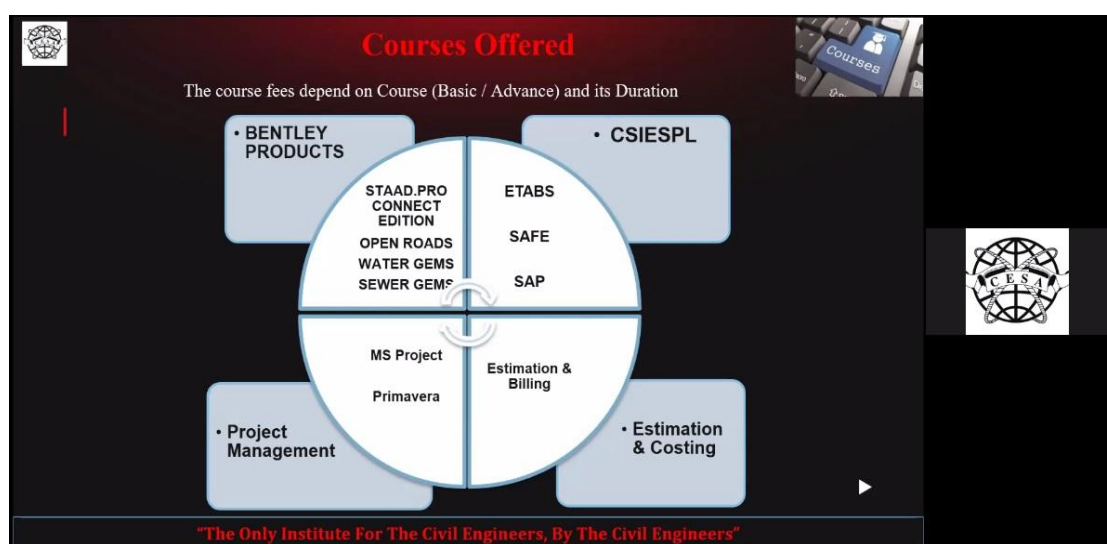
Courses Offered

The course fees depend on Course (Basic / Advance) and its Duration

Courses

• BENTLEY PRODUCTS

• CSIESPL

STAAD.PRO CONNECT EDITION
OPEN ROADS
WATER GEMS
SEWER GEMS

ETABS
SAFE
SAP

MS Project
Primavera

Estimation & Billing

• Project Management

• Estimation & Costing

C E S A

"The Only Institute For The Civil Engineers, By The Civil Engineers"